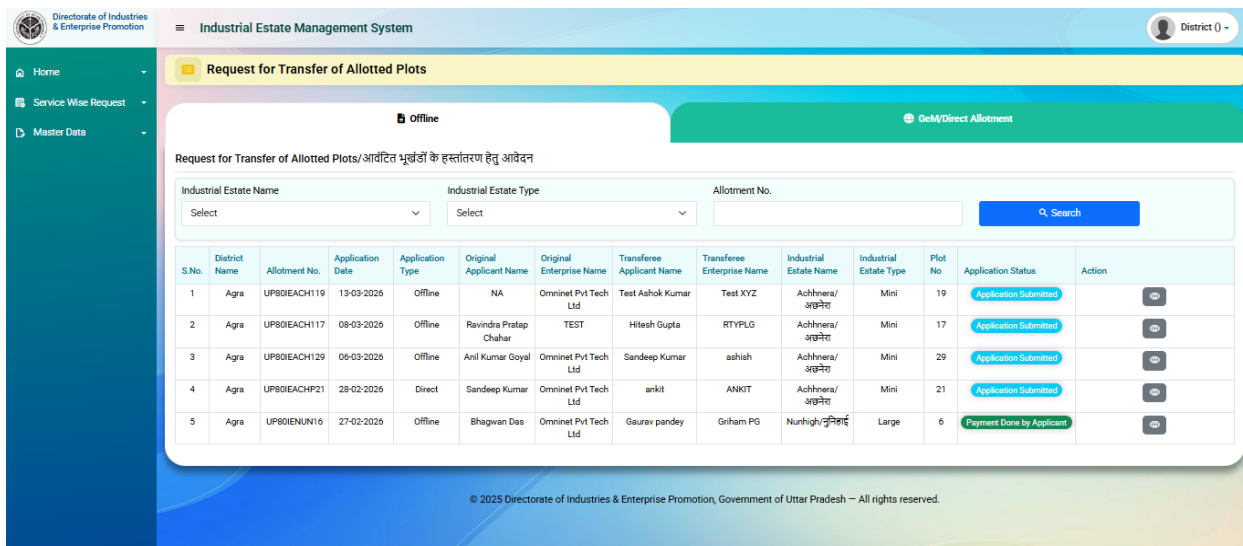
Directorate of Industries & Enterprise Promotion

≡ Industrial Estate Management System

District ()

Home
Service Wise Request
Master Data

Request for Transfer of Allotted Plots

Offline

GeM/Direct Allotment

Request for Transfer of Allotted Plots/आवंटित भूखंडों के हस्तांतरण हेतु आवेदन

Industrial Estate Name
Select

Industrial Estate Type
Select

Allotment No.

Search

| S.No. | District Name | Allotment No. | Application Date | Application Type | Original Applicant Name | Original Enterprise Name | Transferee Applicant Name | Transferee Enterprise Name | Industrial Estate Name | Industrial Estate Type | Plot No | Application Status | Action |
|---|---|---|---|---|---|---|---|---|---|---|---|---|---|
| 1 | Agra | UP80IEACH119 | 13-03-2026 | Offline | NA | Omninet Pvt Tech Ltd | Test Ashok Kumar | Test XYZ | Achhnera/ अछनेरा | Mini | 19 | Application Submitted | |
| 2 | Agra | UP80IEACH117 | 08-03-2026 | Offline | Ravindra Pratap Chahar | TEST | Hitesh Gupta | RTYPLG | Achhnera/ अछनेरा | Mini | 17 | Application Submitted | |
| 3 | Agra | UP80IEACH129 | 06-03-2026 | Offline | Anil Kumar Goyal | Omninet Pvt Tech Ltd | Sandeep Kumar | ashish | Achhnera/ अछनेरा | Mini | 29 | Application Submitted | |
| 4 | Agra | UP80IEACHP21 | 28-02-2026 | Direct | Sandeep Kumar | Omninet Pvt Tech Ltd | ankit | ANKIT | Achhnera/ अछनेरा | Mini | 21 | Application Submitted | |
| 5 | Agra | UP80IENUN16 | 27-02-2026 | Offline | Bhagwan Das | Omninet Pvt Tech Ltd | Gaurav pandey | Griham PG | Nunhigh/नुनिहाई | Large | 6 | Payment Done by Applicant | |

© 2025 Directorate of Industries & Enterprise Promotion, Government of Uttar Pradesh — All rights reserved.